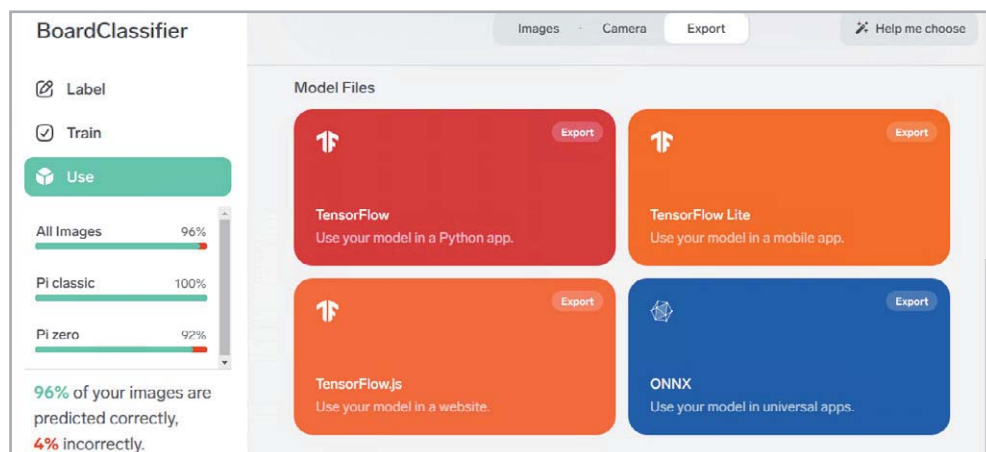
BoardClassifier

Label

Train

Use

All Images 96%

Pi classic 100%

Pi zero 92%

96% of your images are predicted correctly, 4% incorrectly.

Images Camera Export

Help me choose

Model Files

Export

TensorFlow
Use your model in a Python app.

Export

TensorFlow Lite
Use your model in a mobile app.

Export

TensorFlow.js
Use your model in a website.

Export

ONNX
Use your model in universal apps.